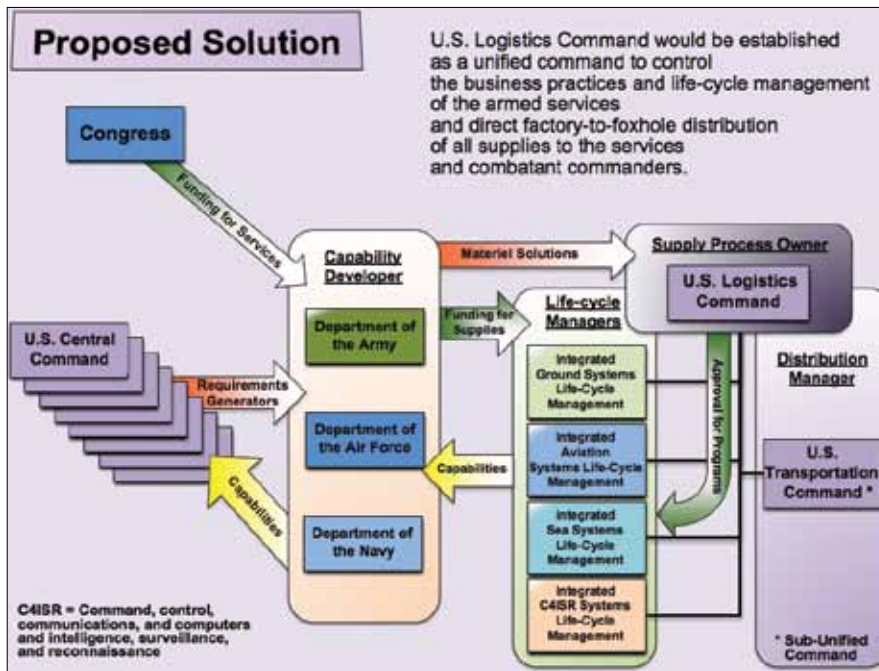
Proposed Solution

U.S. Logistics Command would be established as a unified command to control the business practices and life-cycle management of the armed services and direct factory-to-foxhole distribution of all supplies to the services and combatant commanders.

Congress

Funding for Services

Capability Developer

Materiel Solutions

Supply Process Owner

U.S. Logistics Command

Funding for Supplies

Life-cycle Managers

Department of the Army

U.S. Central Command

Requirements Generators

Integrated Ground Systems Life-Cycle Management

Approval for Programs

Distribution Manager

Department of the Air Force

Capabilities

Integrated Aviation Systems Life-Cycle Management

U.S. Transportation Command *

Capabilities

Department of the Navy

Integrated Sea Systems Life-Cycle Management

Integrated C4ISR Systems Life-Cycle Management

C4ISR = Command, control, communications, and computers and intelligence, surveillance, and reconnaissance

* Sub-Unified Command